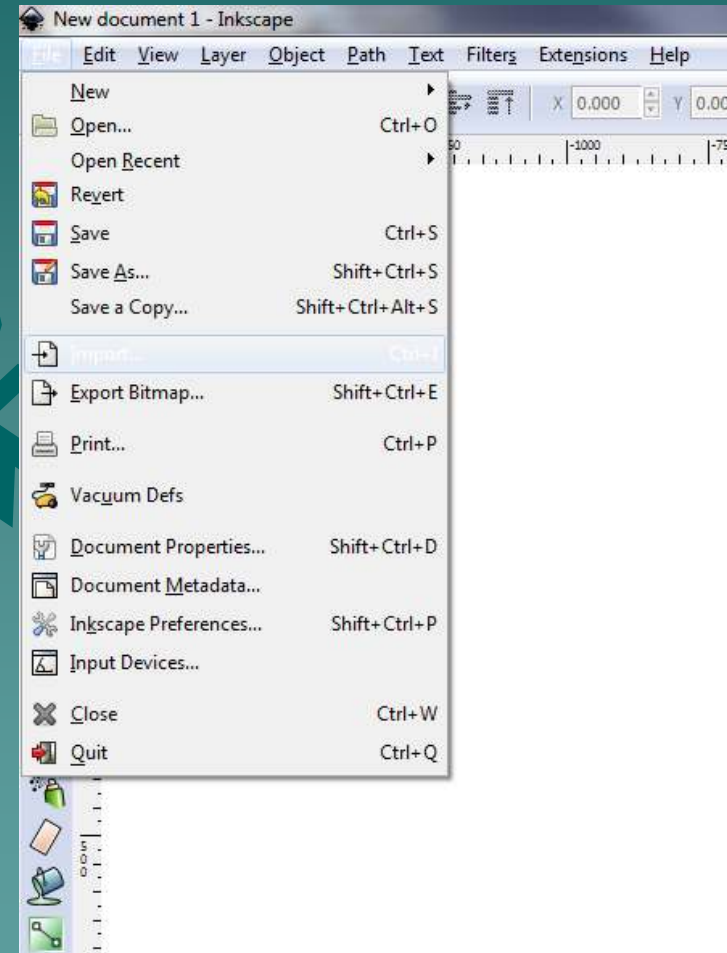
New document 1 - Inkscape

File Edit View Layer Object Path Text Filters Extensions Help

X 0.000 Y 0.00

-1000

New
Open... Ctrl+O
Open Recent
Revert
Save Ctrl+S
Save As... Shift+Ctrl+S
Save a Copy... Shift+Ctrl+Alt+S
Import... Ctrl+I
Export Bitmap... Shift+Ctrl+E
Print... Ctrl+P
Vacuum Defs
Document Properties... Shift+Ctrl+D
Document Metadata...
Inkscape Preferences... Shift+Ctrl+P
Input Devices...
Close Ctrl+W
Quit Ctrl+Q

500